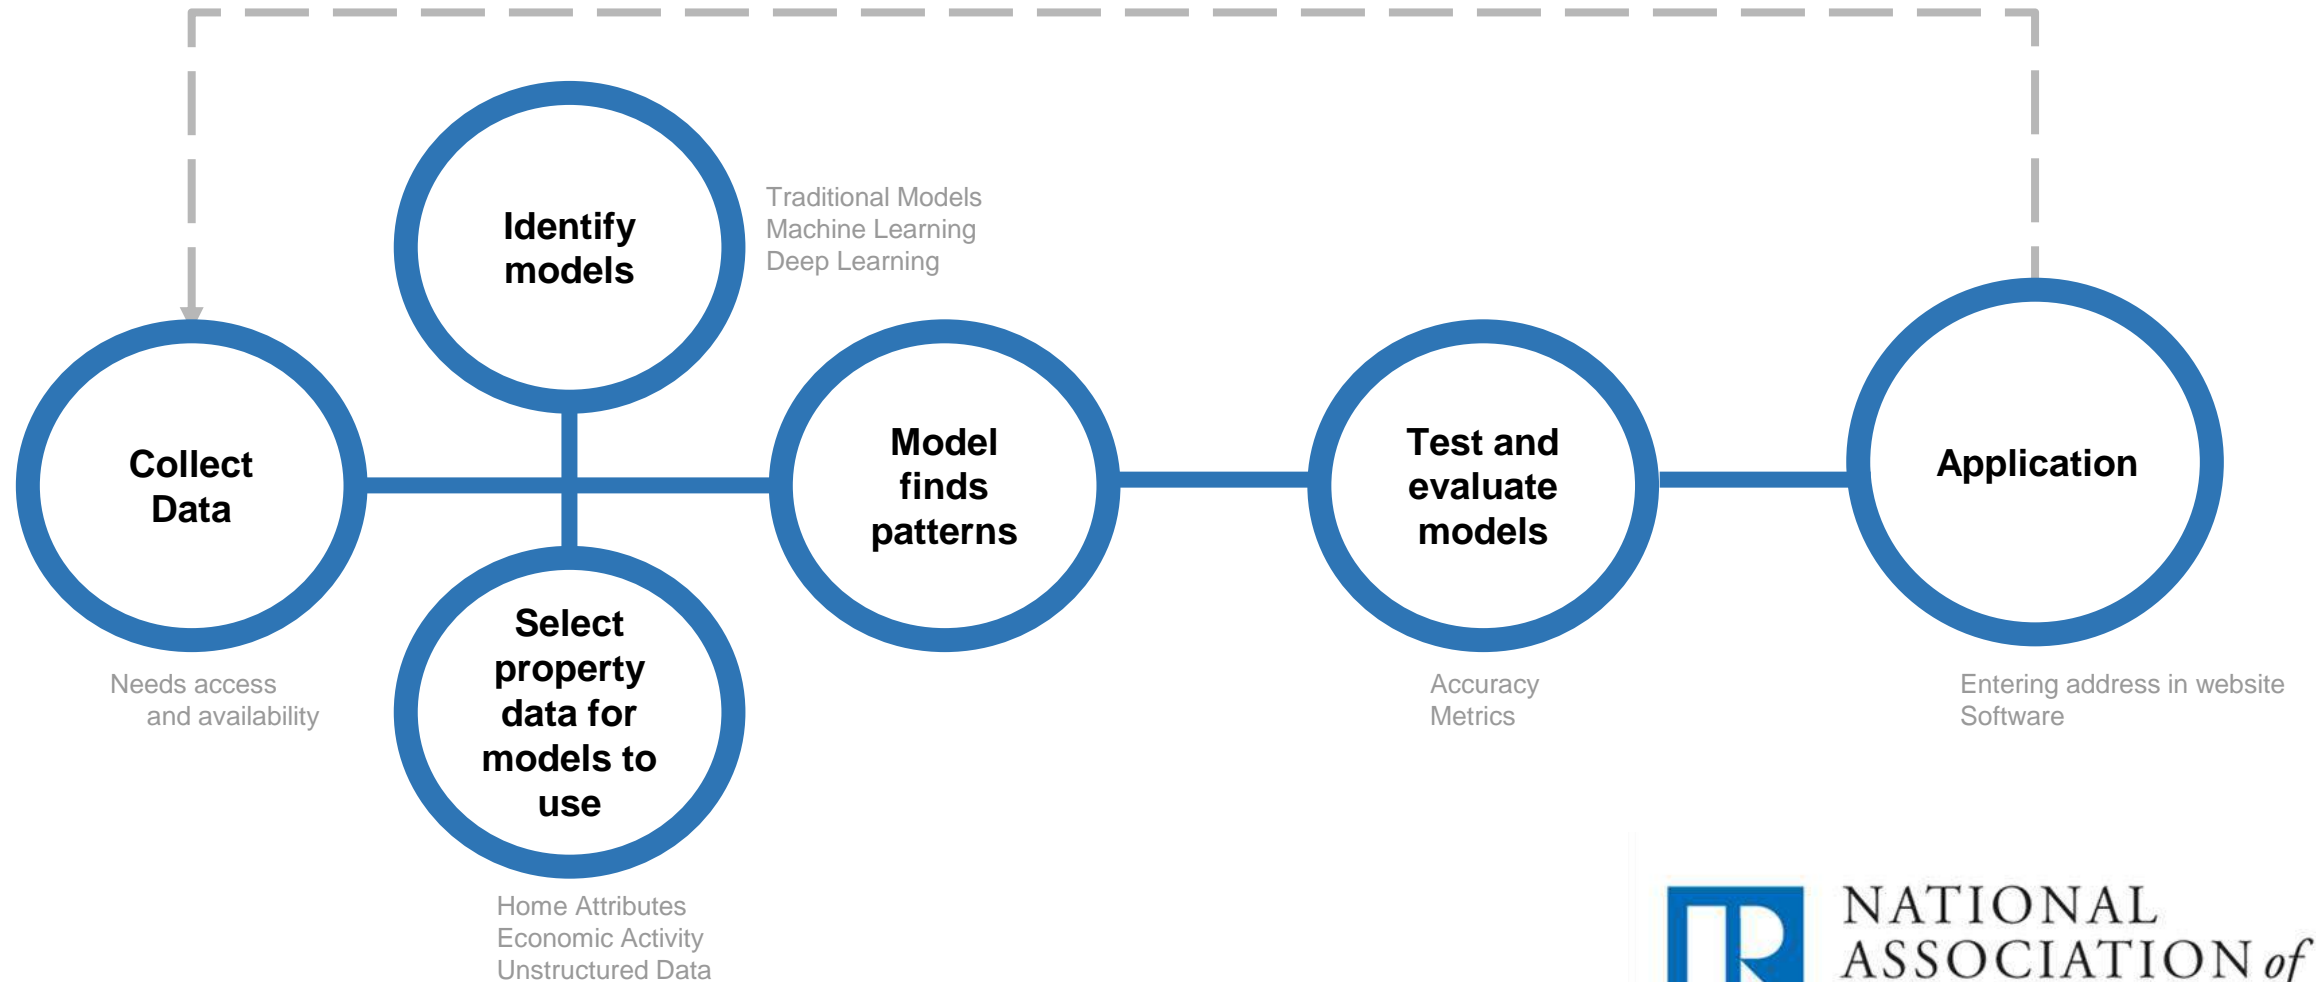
Identify models

Traditional Models
Machine Learning
Deep Learning

Collect Data

Needs access and availability

Select property data for models to use

Home Attributes
Economic Activity
Unstructured Data

Model finds patterns

Test and evaluate models

Accuracy
Metrics

Application

Entering address in website
Software

R

NATIONAL
ASSOCIATION of